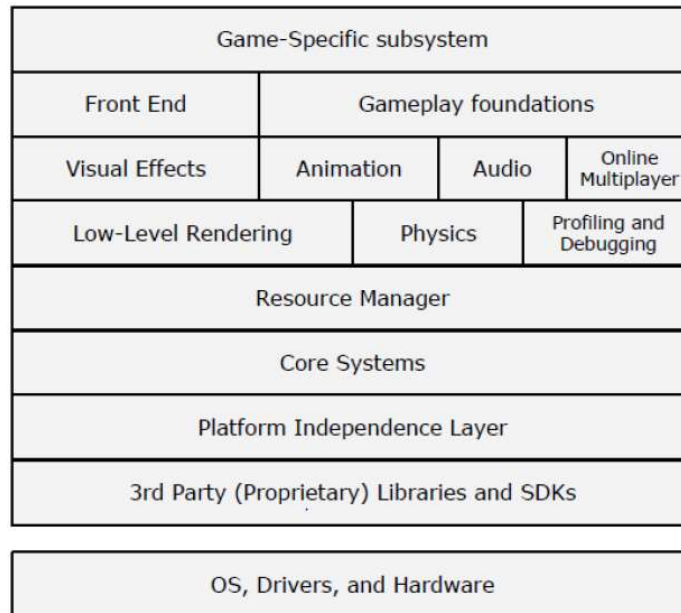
Game-Specific subsystem

Front End

Gameplay foundations

Visual Effects

Animation

Audio

Online Multiplayer

Low-Level Rendering

Physics

Profiling and Debugging

Resource Manager

Core Systems

Platform Independence Layer

3rd Party (Proprietary) Libraries and SDKs

OS, Drivers, and Hardware